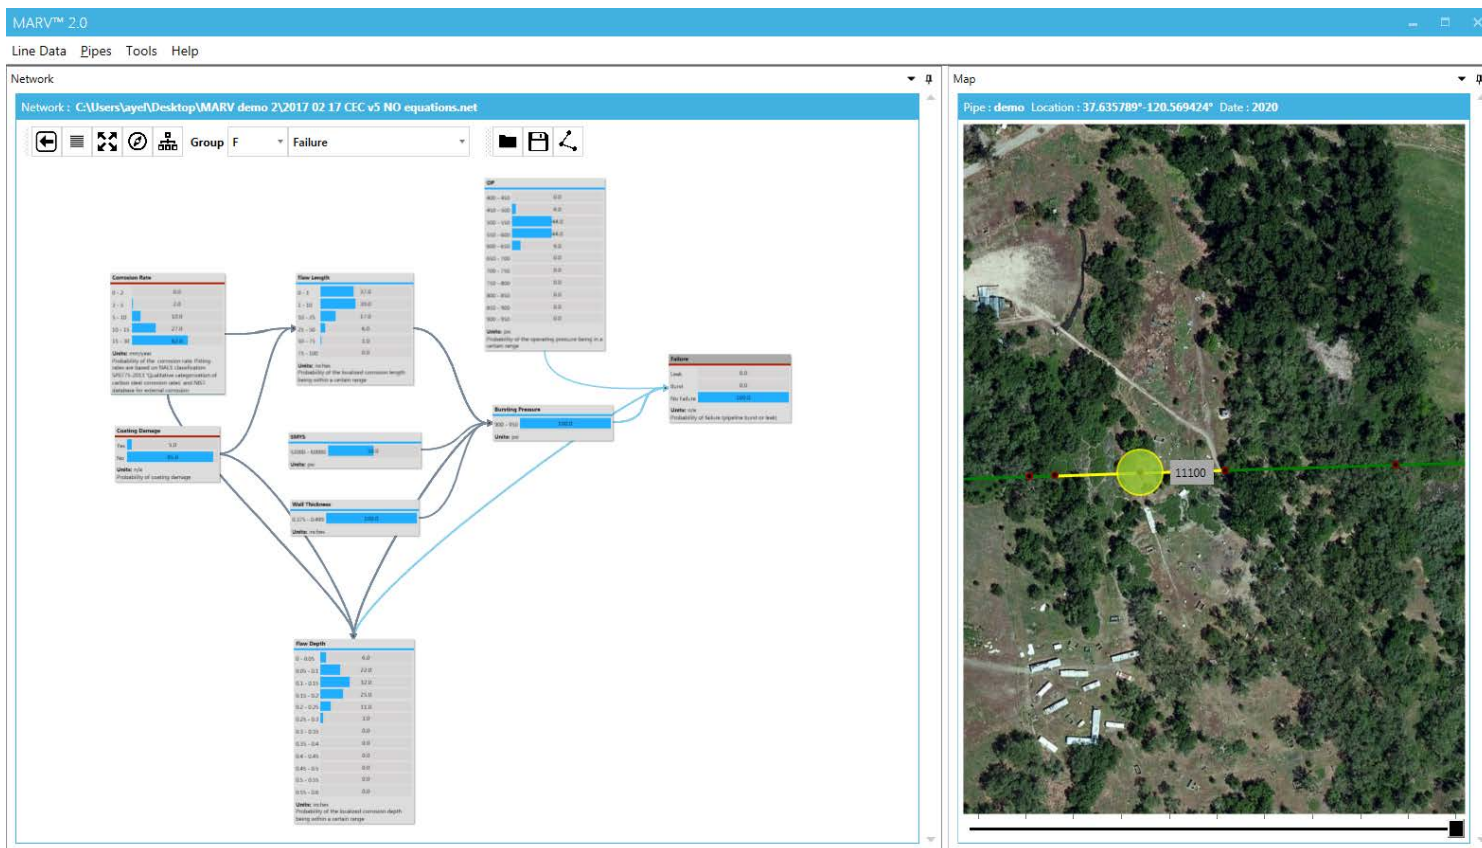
MARV™ 2.0

Line Data Pipes Tools Help

Network

Network : C:\Users\ayel\Desktop\MARV demo 2\2017 02 17 CEC v5 NO equations.net

Group F Failure

OP

Corrosion Rate

Units: mm/year

Flaw Length

Units: inches

SMYS

Units: psi

Bursting Pressure

Units: psi

Failure

Leak 0.0
Burst 0.0
No Failure 100.0

Units: n/a
Probability of failure (pipeline burst or leak)

Coating Damage

Yes
No

Units: n/a
Probability of coating damage

Wall Thickness

Units: inches

Flaw Depth

Units: inches

Map

Pipe : demo Location : 37.635789°-120.569424° Date : 2020

11100